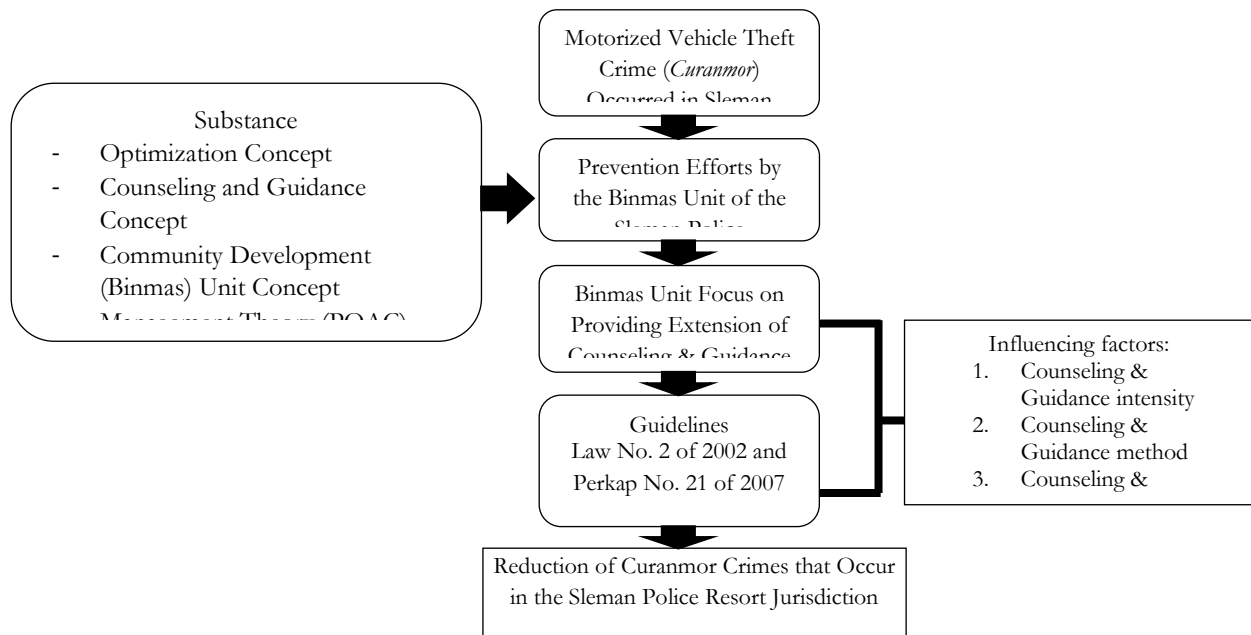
Motorized Vehicle Theft Crime (*Curanmor*) Occurred in Sleman

Substance
- Optimization Concept
- Counseling and Guidance Concept
- Community Development (Binmas) Unit Concept
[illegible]

Prevention Efforts by the Binmas Unit of the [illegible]

Binmas Unit Focus on Providing Extension of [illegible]

Influencing factors:
1. Counseling & Guidance intensity
2. Counseling & Guidance method
3. Counseling &

Guidelines
Law No. 2 of 2002 and Perkap No. 21 of 2007

Reduction of Curanmor Crimes that Occur in the Sleman Police Resort Jurisdiction